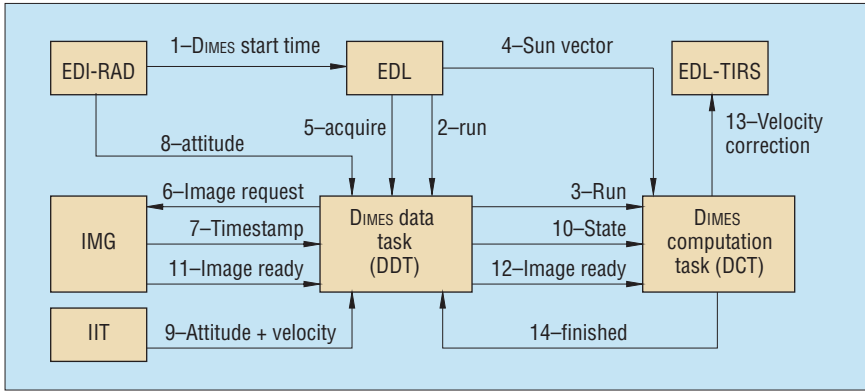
EDI-RAD
1–DIMES start time
EDL
4–Sun vector
EDL-TIRS
5–acquire
2–run
8–attitude
13–Velocity correction
6–Image request
IMG
7–Timestamp
11–Image ready
DIMES data task (DDT)
3–Run
10–State
12–Image ready
DIMES computation task (DCT)
IIT
9–Attitude + velocity
14–finished